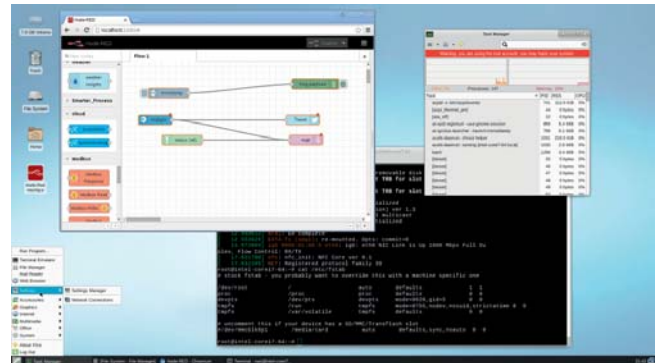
Node-RED
localhost:1880
Node-RED
Flow 1
Smarter_Process
Cloud
Modbus
Modbus
Modbus Read
Modbus Write
Task Manager
Warning, you are using the root account, you may harm your system.
Task
root@intel-corei7-64:~# cat /etc/fstab
# stock fstab - you probably want to override this with a machine specific one
/dev/root / auto defaults 1 1
proc /proc proc defaults 0 0
devpts /dev/pts devpts mode=0620,gid=5 0 0
tmpfs /run tmpfs mode=0755,nodev,nosuid,strictatime 0 0
tmpfs /var/volatile tmpfs defaults 0 0
# uncomment this if your device has a SD/MMC/Transflash slot
#/dev/mmcblk0p1 /media/card auto defaults,sync,noauto 0 0
root@intel-corei7-64:~#
Run Program...
Terminal Emulator
File Manager
Web Browser
Settings Manager
Network Connections
Accessories
Graphics
Internet
Multimedia
Office
System
About Xfce
Log Out
File System
Home
Trash